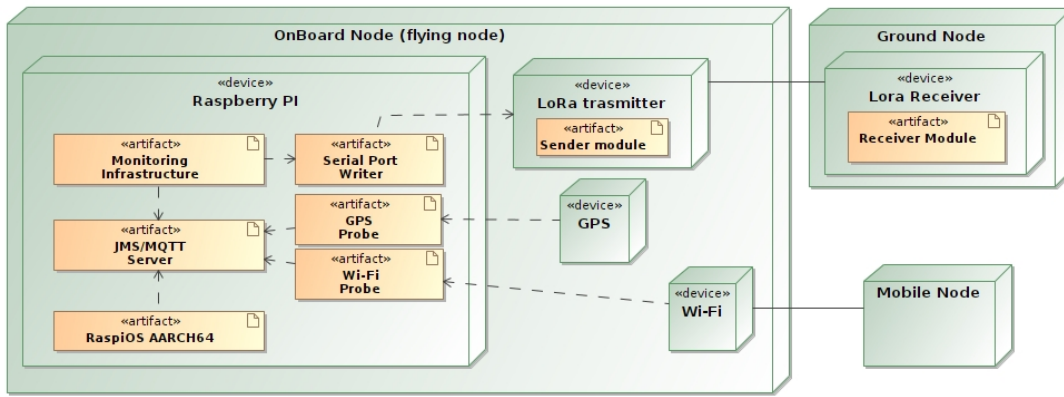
OnBoard Node (flying node)

«device»
Raspberry PI

«artifact»
Monitoring Infrastructure

«artifact»
Serial Port Writer

«artifact»
GPS Probe

«artifact»
JMS/MQTT Server

«artifact»
Wi-Fi Probe

«artifact»
RaspiOS AARCH64

«device»
LoRa trasmitter

«artifact»
Sender module

«device»
GPS

«device»
Wi-Fi

Ground Node

«device»
Lora Receiver

«artifact»
Receiver Module

Mobile Node